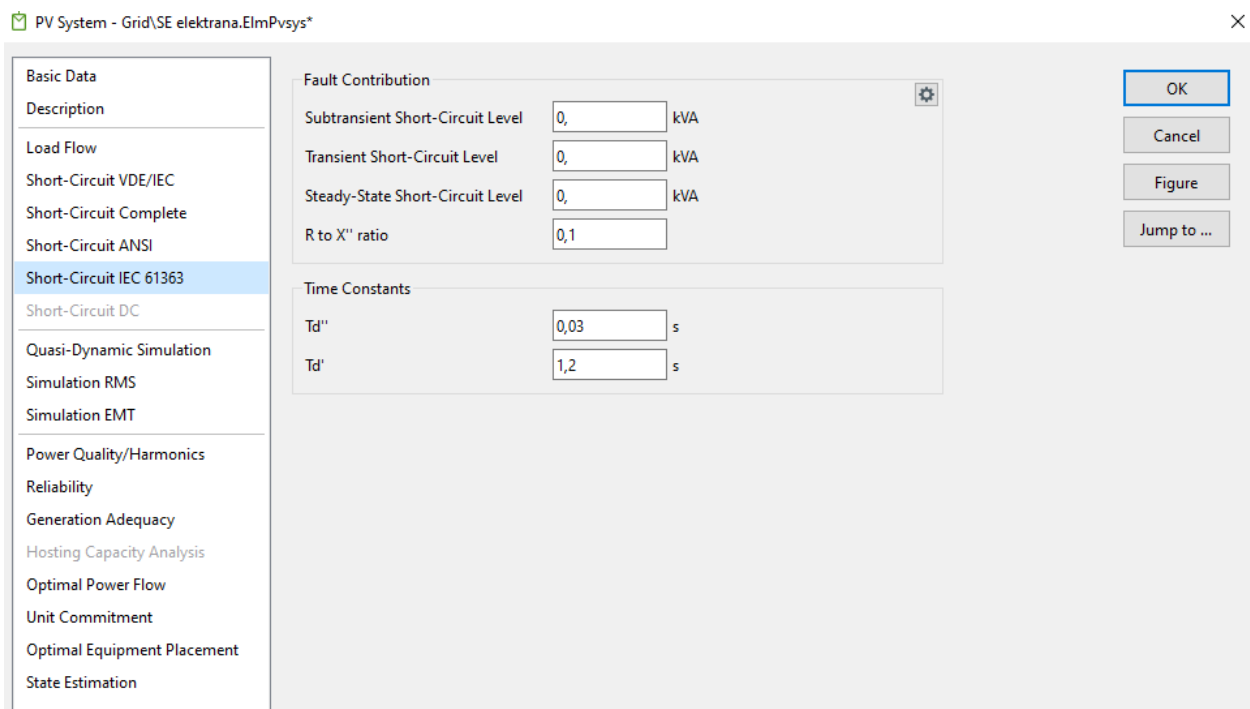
PV System - Grid\SE elektrana.ElmPvsys*

Basic Data
Description
Load Flow
Short-Circuit VDE/IEC
Short-Circuit Complete
Short-Circuit ANSI
Short-Circuit IEC 61363
Short-Circuit DC
Quasi-Dynamic Simulation
Simulation RMS
Simulation EMT
Power Quality/Harmonics
Reliability
Generation Adequacy
Hosting Capacity Analysis
Optimal Power Flow
Unit Commitment
Optimal Equipment Placement
State Estimation

Fault Contribution
Subtransient Short-Circuit Level 0, kVA
Transient Short-Circuit Level 0, kVA
Steady-State Short-Circuit Level 0, kVA
R to X'' ratio 0,1

Time Constants
Td'' 0,03 s
Td' 1,2 s

OK
Cancel
Figure
Jump to ...